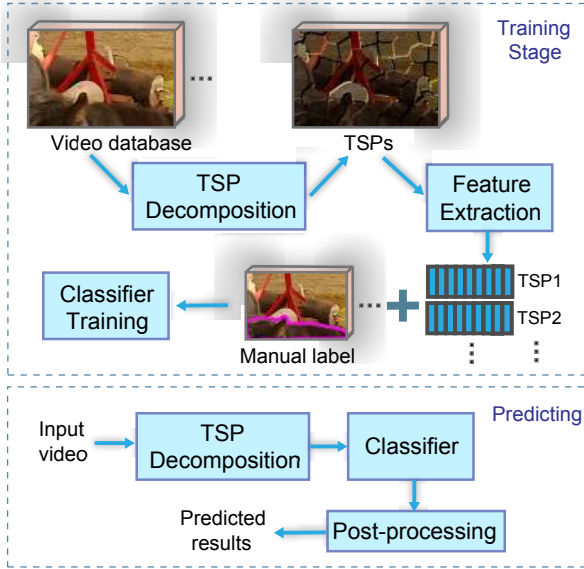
Training Stage

Video database

TSPs

TSP Decomposition

Feature Extraction

Classifier Training

Manual label

TSP1

TSP2

Predicting

Input video

TSP Decomposition

Classifier

Predicted results

Post-processing